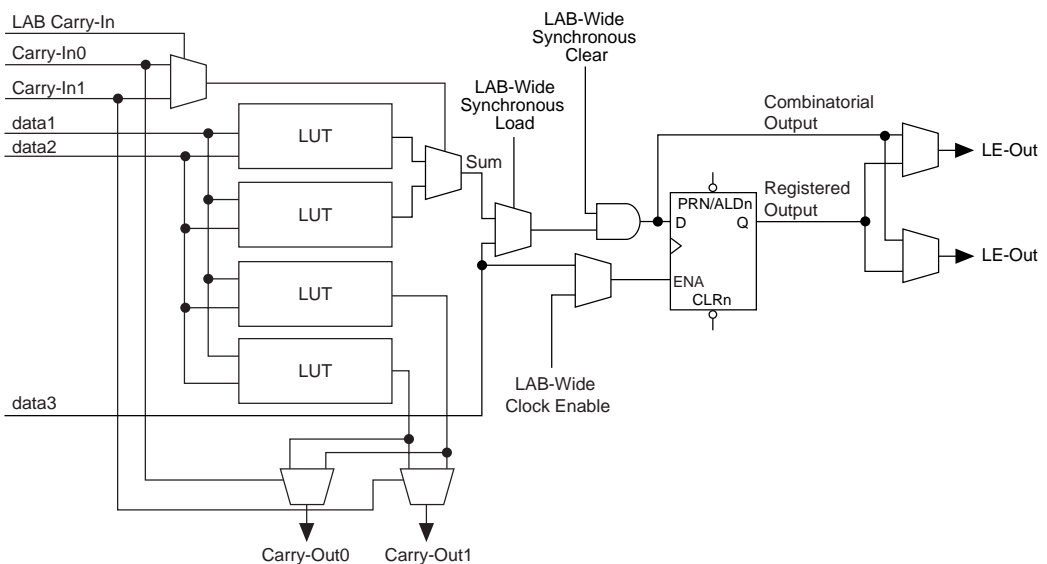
LAB Carry-In
Carry-In0
Carry-In1
data1
data2
LUT
LUT
LUT
LUT
data3
Sum
LAB-Wide Synchronous Load
LAB-Wide Synchronous Clear
Combinatorial Output
Registered Output
PRN/ALDn
D
Q
ENA
CLRn
LE-Out
LE-Out
LAB-Wide Clock Enable
Carry-Out0
Carry-Out1